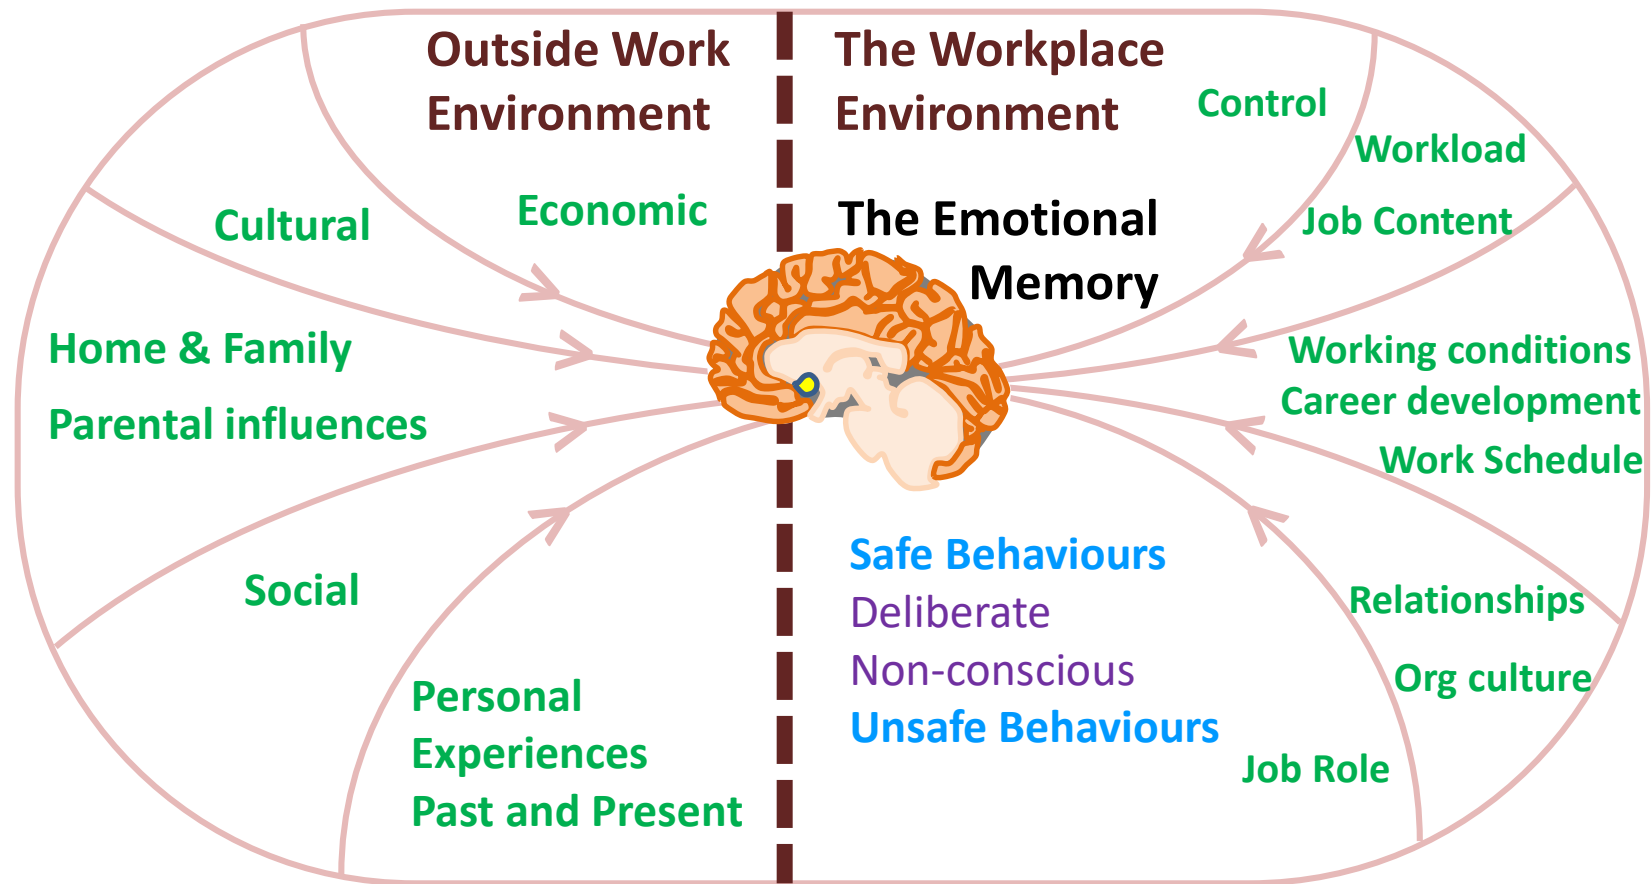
Outside Work Environment

The Workplace Environment

Control

Workload

Job Content

Economic

Cultural

The Emotional Memory

Home & Family

Parental influences

Working conditions

Career development

Work Schedule

Social

Safe Behaviours

Deliberate

Non-conscious

Unsafe Behaviours

Relationships

Org culture

Personal Experiences Past and Present

Job Role